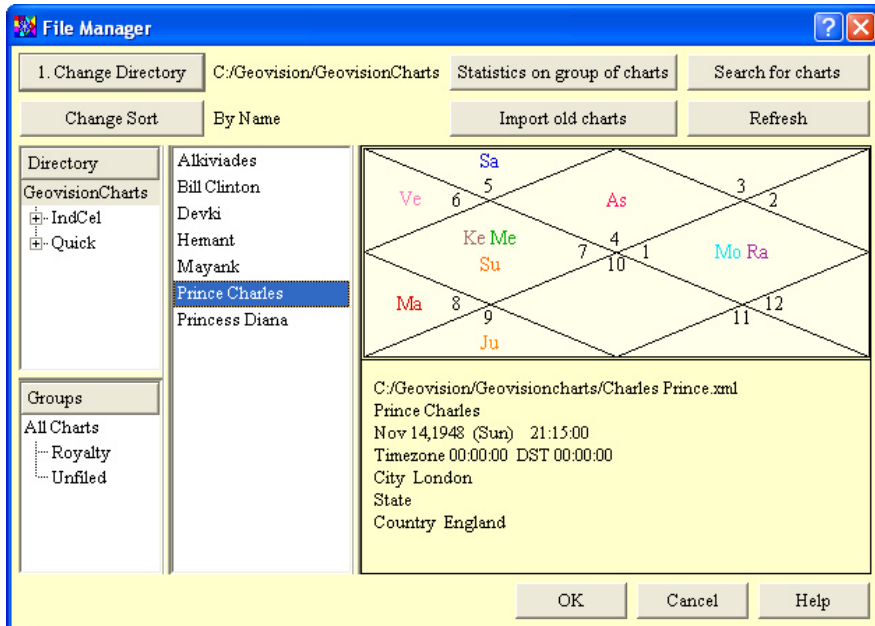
File Manager

1. Change Directory C:/Geovision/GeovisionCharts Statistics on group of charts Search for charts

Change Sort By Name Import old charts Refresh

Directory
GeovisionCharts
IndCel
Quick

Groups
All Charts
Royalty
Unfiled

Alkiviades
Bill Clinton
Devki
Hemant
Mayank
Prince Charles
Princess Diana

Sa
5
Ve 6
As
3
2
Ke Me
Su
7
4
10
1
Mo Ra
Ma 8
9
Ju
11
12

C:/Geovision/Geovisioncharts/Charles Prince.xml
Prince Charles
Nov 14,1948 (Sun) 21:15:00
Timezone 00:00:00 DST 00:00:00
City London
State
Country England

OK Cancel Help